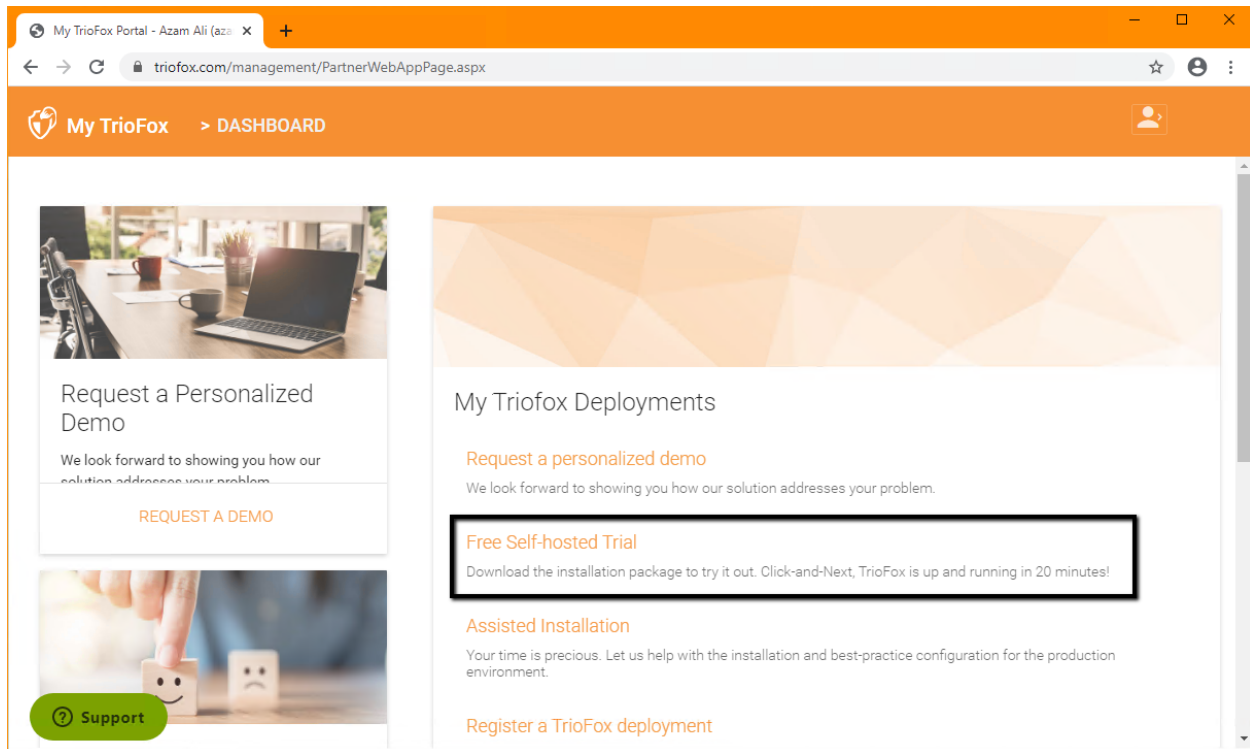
My TrioFox Portal - Azam Ali (aza ×

triofox.com/management/PartnerWebAppPage.aspx

My TrioFox > DASHBOARD

Request a Personalized Demo

We look forward to showing you how our solution addresses your problem

REQUEST A DEMO

My Triofox Deployments

Request a personalized demo

We look forward to showing you how our solution addresses your problem.

Free Self-hosted Trial

Download the installation package to try it out. Click-and-Next, TrioFox is up and running in 20 minutes!

Assisted Installation

Your time is precious. Let us help with the installation and best-practice configuration for the production environment.

Register a TrioFox deployment

Support